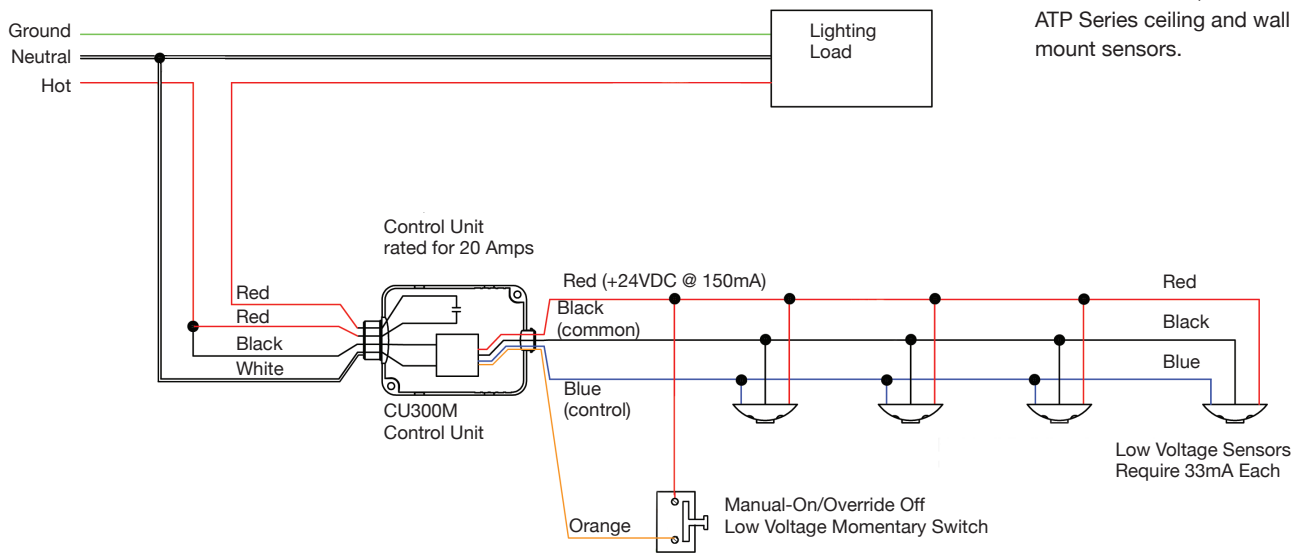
ATP Series ceiling and wall mount sensors.

Ground
Neutral
Hot

Lighting Load

Control Unit rated for 20 Amps

Red
Red
Black
White

CU300M Control Unit

Red (+24VDC @ 150mA)
Black (common)
Blue (control)

Red
Black
Blue

Low Voltage Sensors Require 33mA Each

Orange

Manual-On/Override Off Low Voltage Momentary Switch